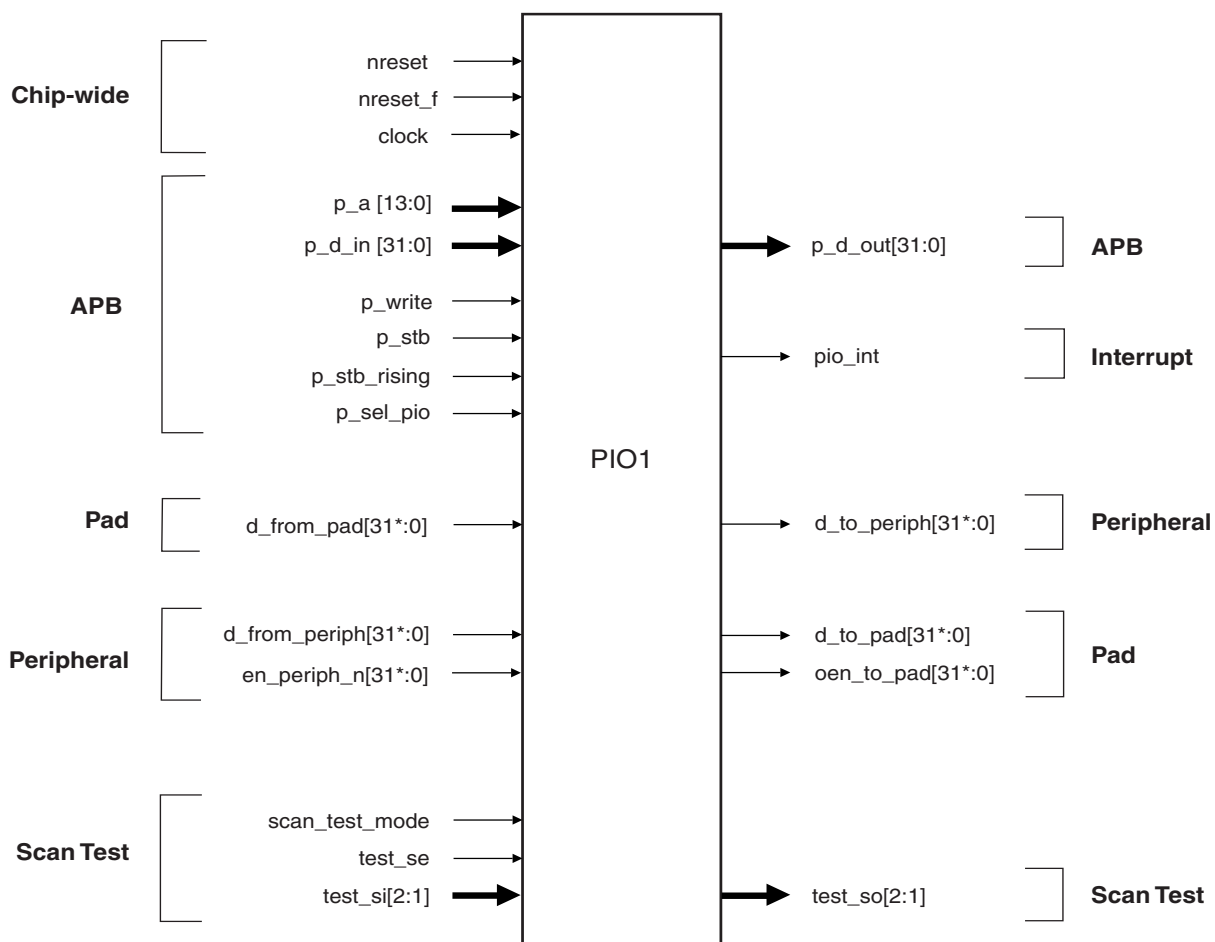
Chip-wide
nreset
nreset_f
clock

APB
p_a [13:0]
p_d_in [31:0]
p_write
p_stb
p_stb_rising
p_sel_pio

p_d_out[31:0]
APB

pio_int
Interrupt

PIO1

Pad
d_from_pad[31*:0]

d_to_periph[31*:0]
Peripheral

Peripheral
d_from_periph[31*:0]
en_periph_n[31*:0]

d_to_pad[31*:0]
oen_to_pad[31*:0]
Pad

Scan Test
scan_test_mode
test_se
test_si[2:1]

test_so[2:1]
Scan Test